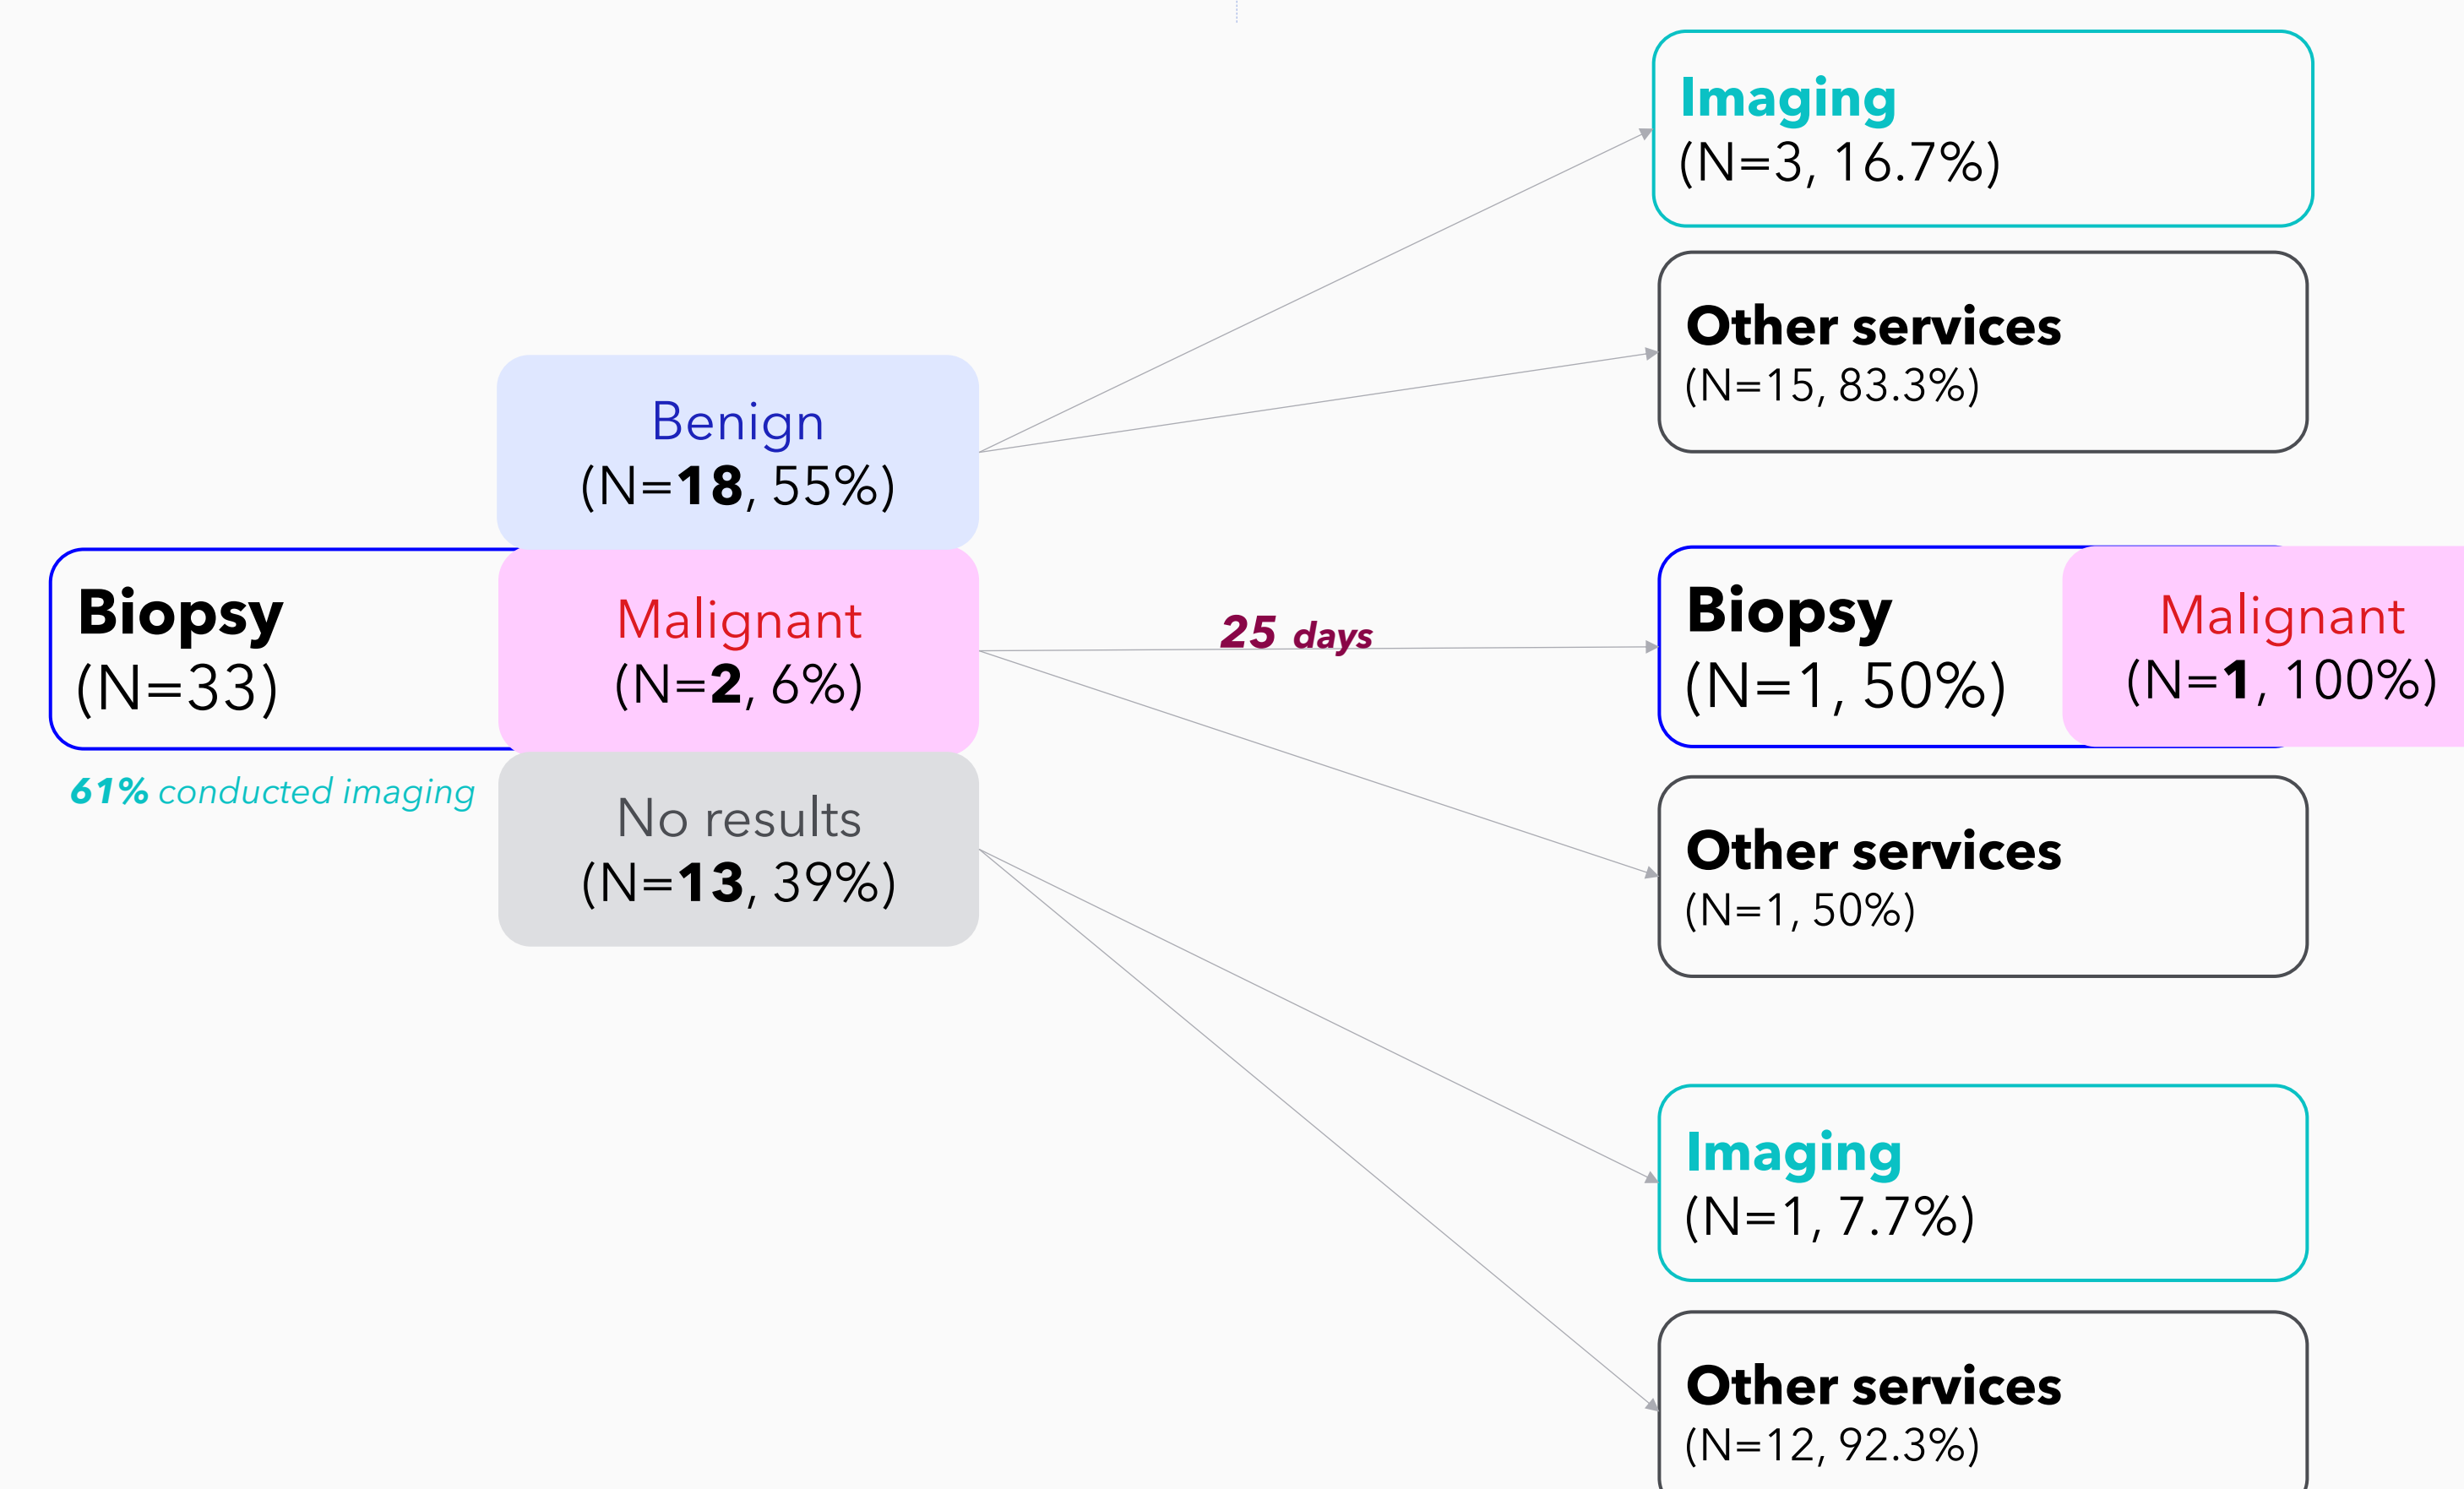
Biopsy
(N=33)

61% conducted imaging

Benign
(N=**18**, 55%)

Malignant
(N=**2**, 6%)

No results
(N=**13**, 39%)

Imaging
(N=3, 16.7%)

Other services
(N=15, 83.3%)

25 days

Biopsy
(N=1, 50%)

Malignant
(N=**1**, 100%)

Other services
(N=1, 50%)

Imaging
(N=1, 7.7%)

Other services
(N=12, 92.3%)